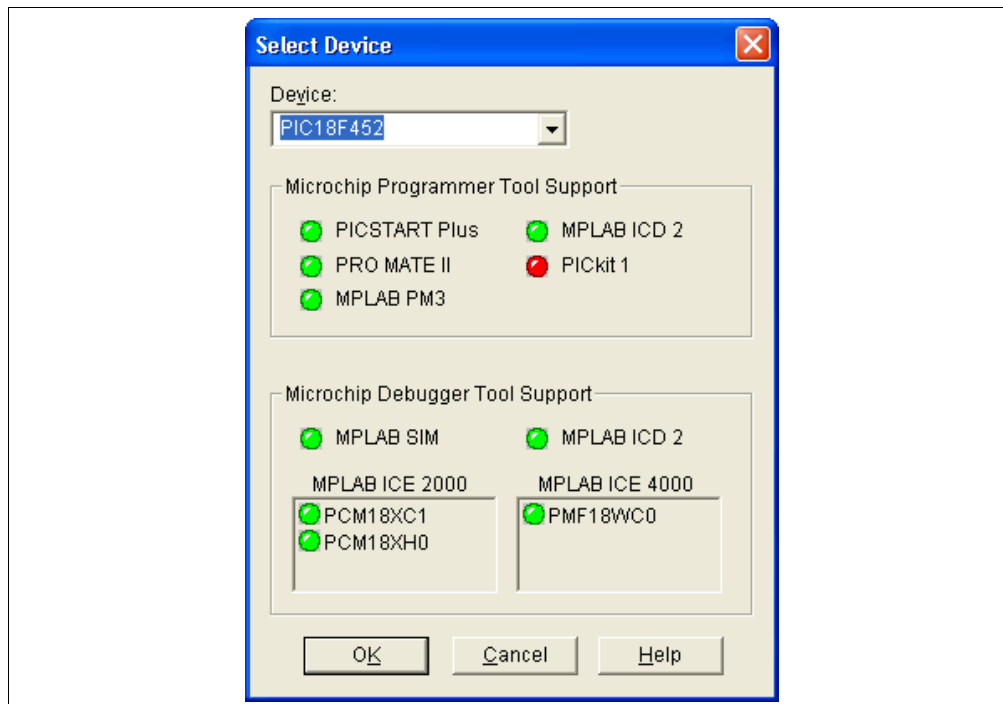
Select Device

Device:

PIC18F452

Microchip Programmer Tool Support

PICSTART Plus

MPLAB ICD 2

PRO MATE II

PICkit 1

MPLAB PM3

Microchip Debugger Tool Support

MPLAB SIM

MPLAB ICD 2

MPLAB ICE 2000

PCM18XC1

PCM18XH0

MPLAB ICE 4000

PMF18WC0

OK

Cancel

Help